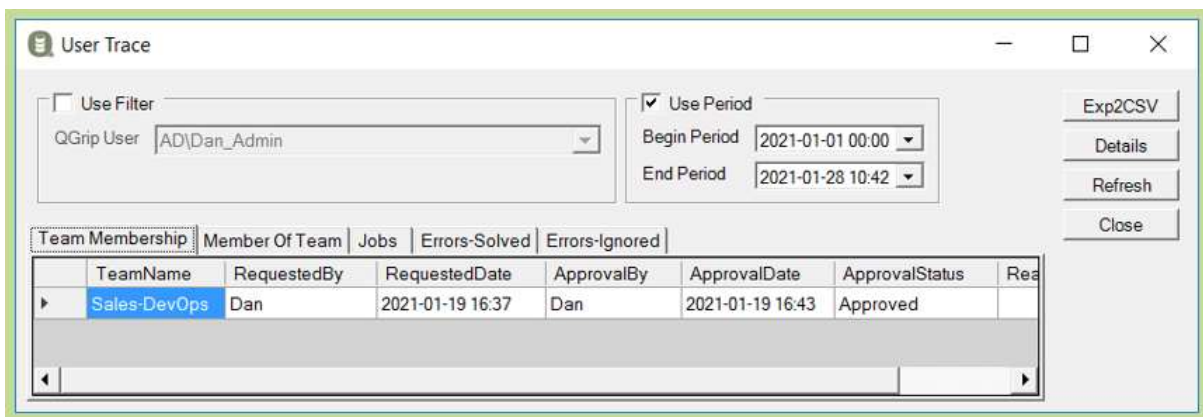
User Trace

Use Filter

QGrip User AD\Dan_Admin

Use Period

Begin Period 2021-01-01 00:00

End Period 2021-01-28 10:42

Exp2CSV

Details

Refresh

Close

Team Membership | Member Of Team | Jobs | Errors-Solved | Errors-Ignored

| TeamName | RequestedBy | RequestedDate | ApprovalBy | ApprovalDate | ApprovalStatus | Rea |
|---|---|---|---|---|---|---|
| Sales-DevOps | Dan | 2021-01-19 16:37 | Dan | 2021-01-19 16:43 | Approved | |